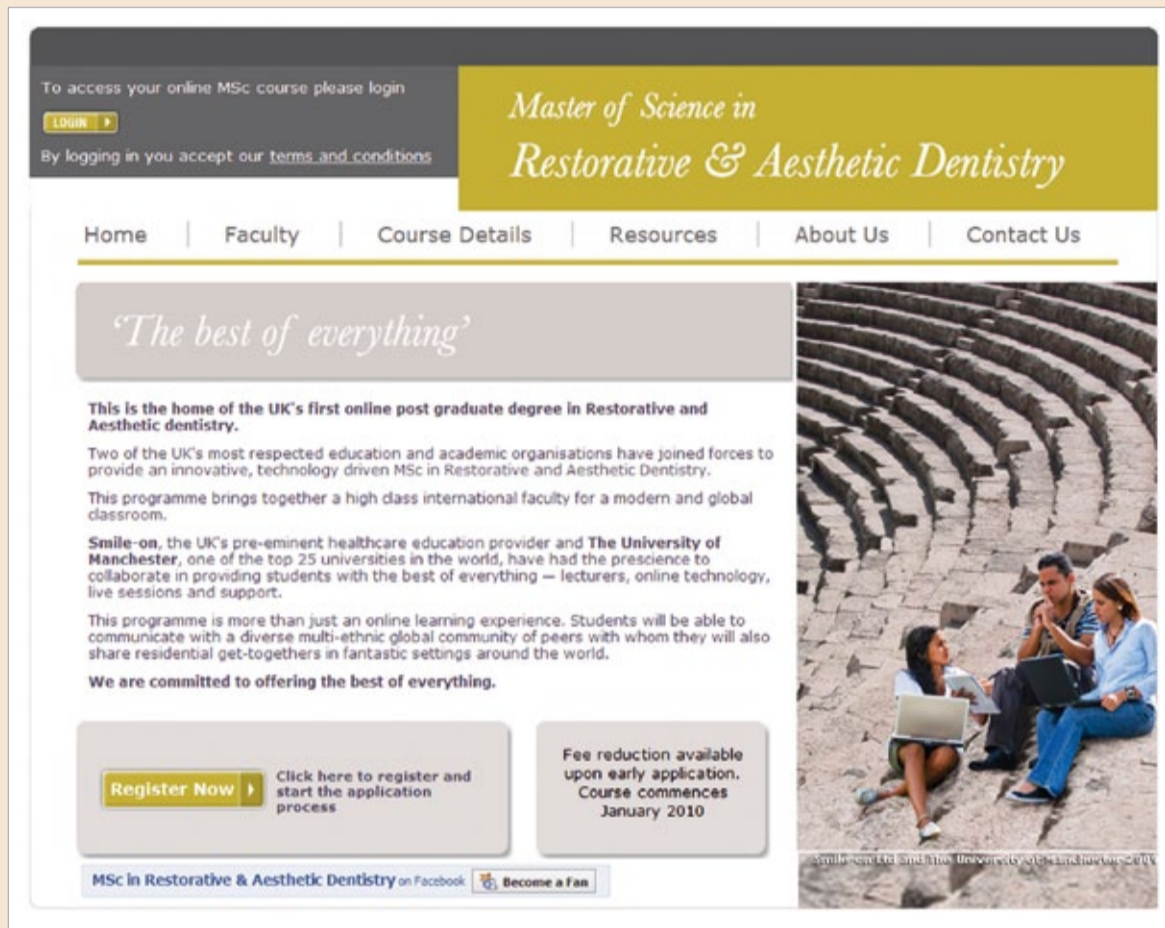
To access your online MSc course please login

LOGIN

By logging in you accept our terms and conditions

Master of Science in
Restorative & Aesthetic Dentistry

Home | Faculty | Course Details | Resources | About Us | Contact Us

'The best of everything'

This is the home of the UK's first online post graduate degree in Restorative and Aesthetic dentistry.

Two of the UK's most respected education and academic organisations have joined forces to provide an innovative, technology driven MSc in Restorative and Aesthetic Dentistry.

This programme brings together a high class international faculty for a modern and global classroom.

Smile-on, the UK's pre-eminent healthcare education provider and The University of Manchester, one of the top 25 universities in the world, have had the prescience to collaborate in providing students with the best of everything — lecturers, online technology, live sessions and support.

This programme is more than just an online learning experience. Students will be able to communicate with a diverse multi-ethnic global community of peers with whom they will also share residential get-togethers in fantastic settings around the world.

We are committed to offering the best of everything.

Register Now

Click here to register and start the application process

Fee reduction available upon early application. Course commences January 2010

© Smile-on Ltd and The University of Manchester 2009

MSc in Restorative & Aesthetic Dentistry on Facebook Become a Fan